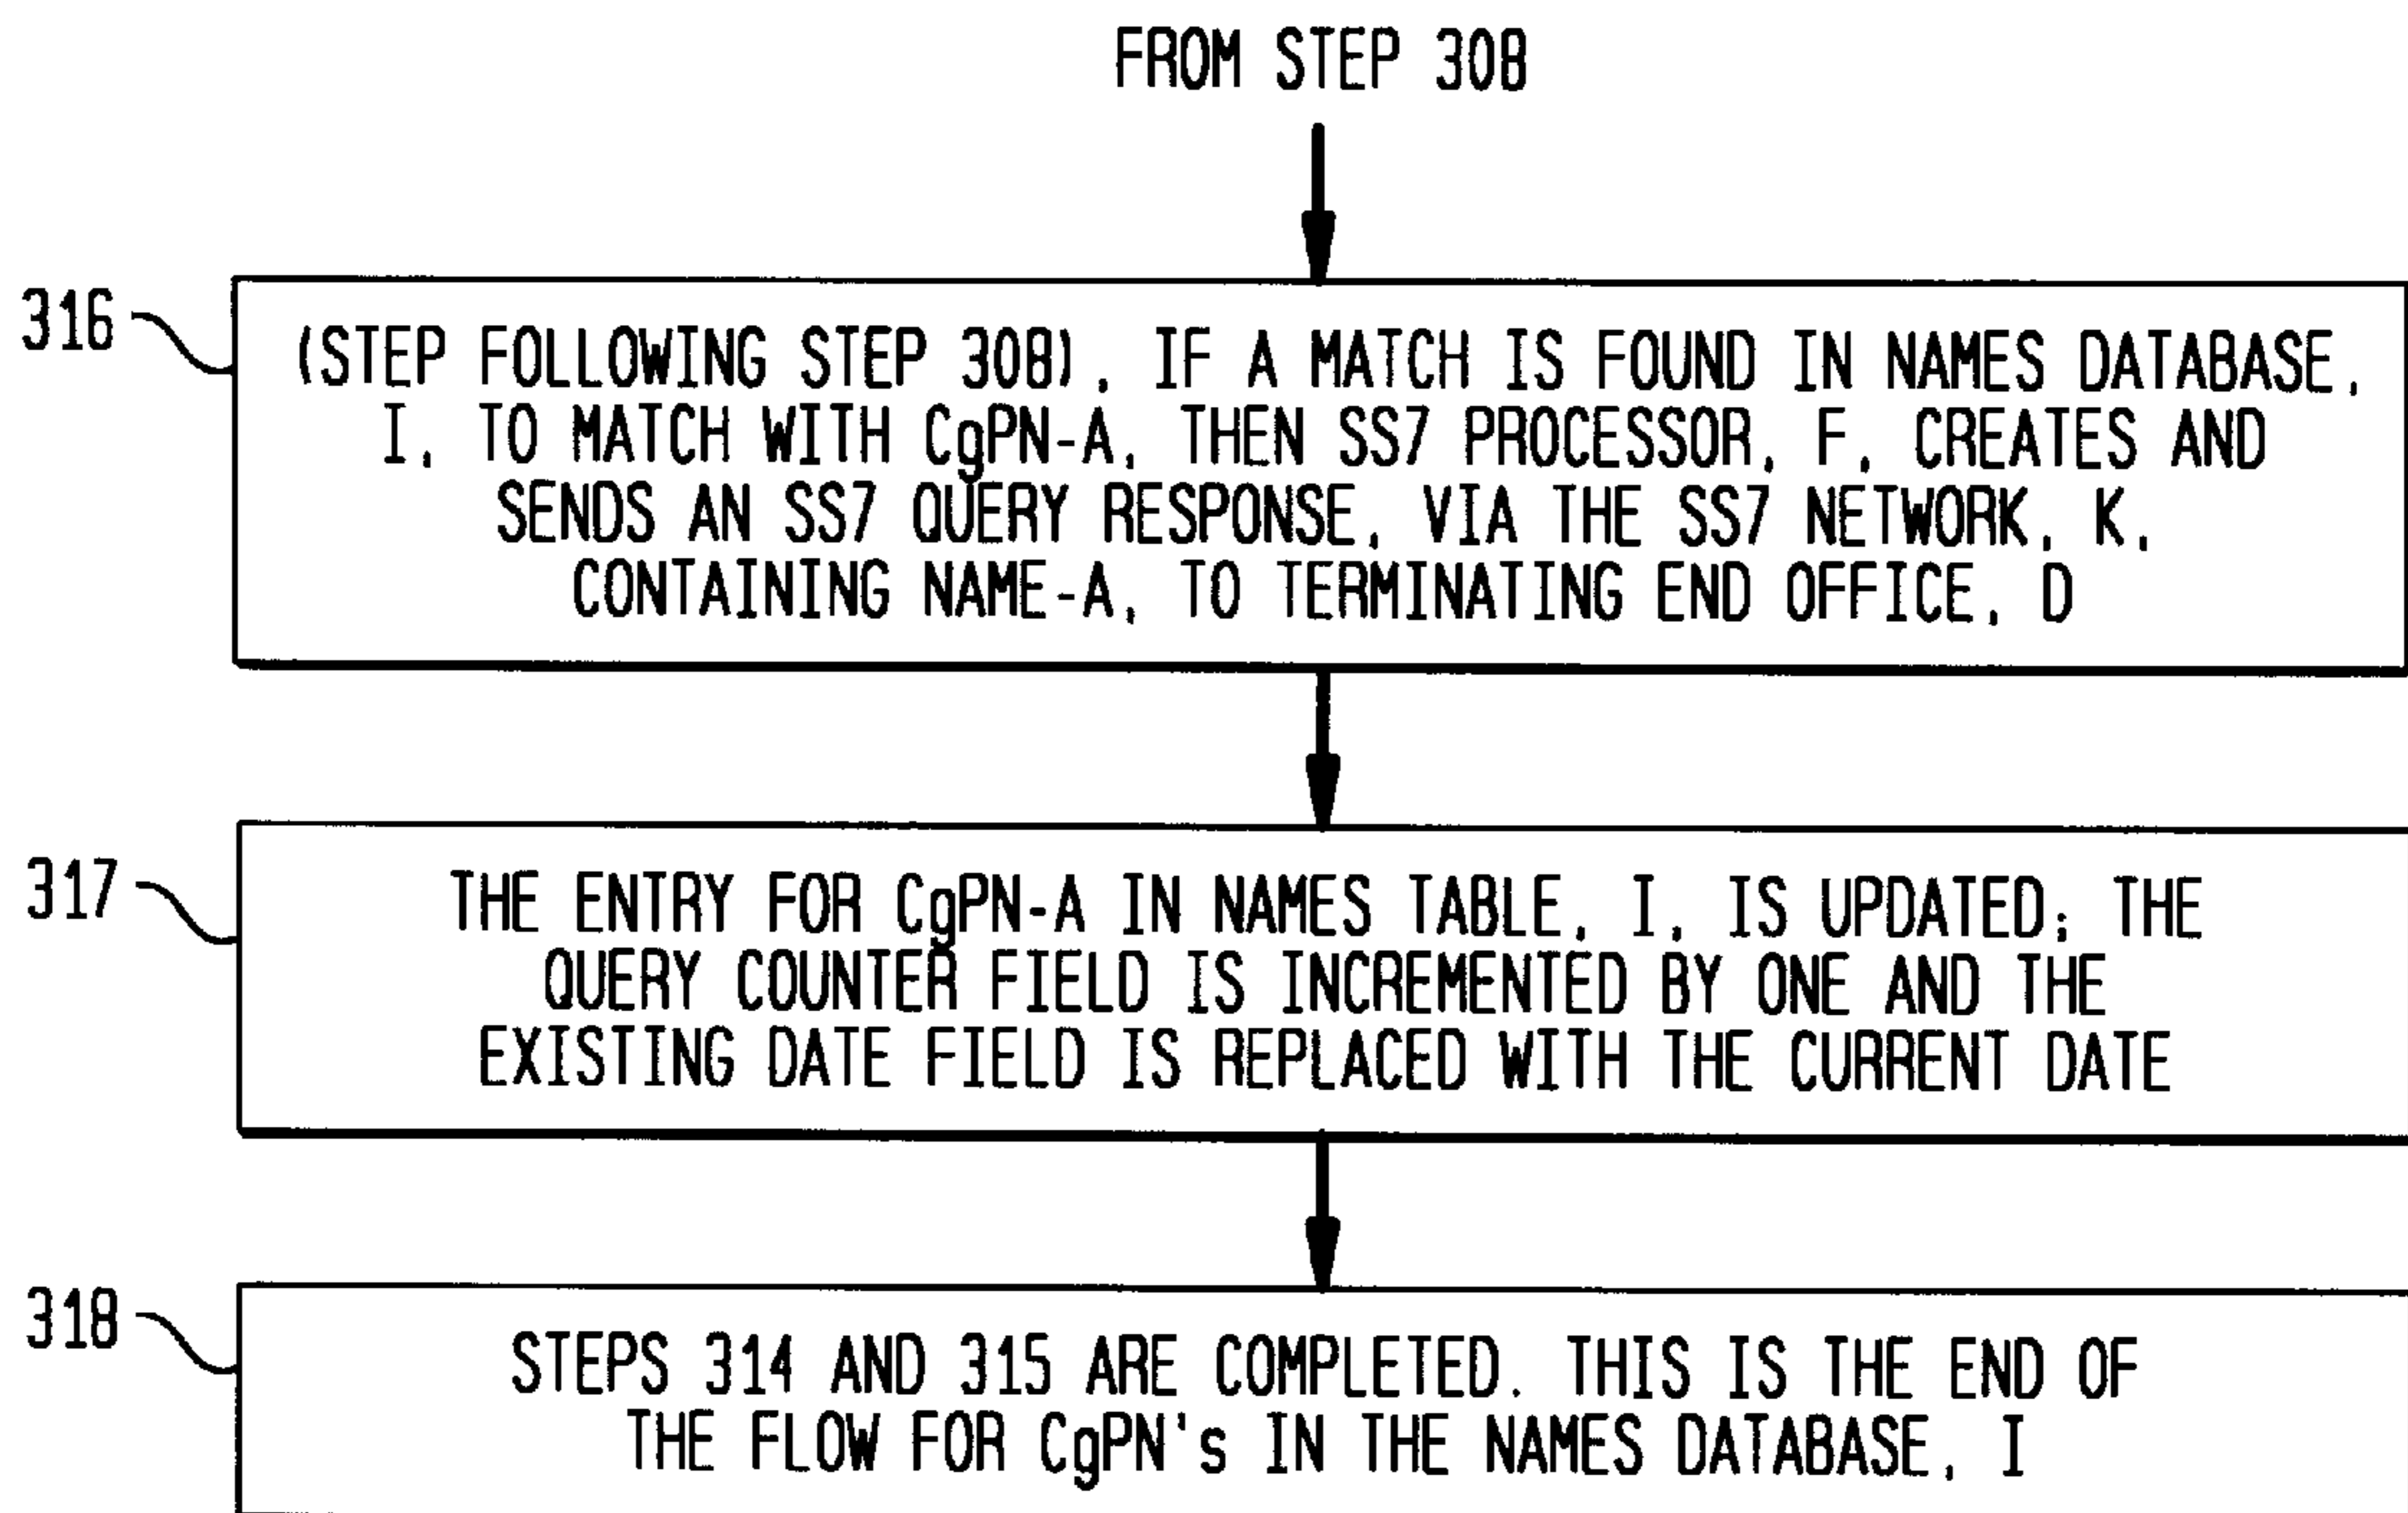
FROM STEP 308

316

(STEP FOLLOWING STEP 308), IF A MATCH IS FOUND IN NAMES DATABASE, I, TO MATCH WITH CgPN-A, THEN SS7 PROCESSOR, F, CREATES AND SENDS AN SS7 QUERY RESPONSE, VIA THE SS7 NETWORK, K, CONTAINING NAME-A, TO TERMINATING END OFFICE, D

317

THE ENTRY FOR CgPN-A IN NAMES TABLE, I, IS UPDATED; THE QUERY COUNTER FIELD IS INCREMENTED BY ONE AND THE EXISTING DATE FIELD IS REPLACED WITH THE CURRENT DATE

318

STEPS 314 AND 315 ARE COMPLETED. THIS IS THE END OF THE FLOW FOR CgPN's IN THE NAMES DATABASE, I